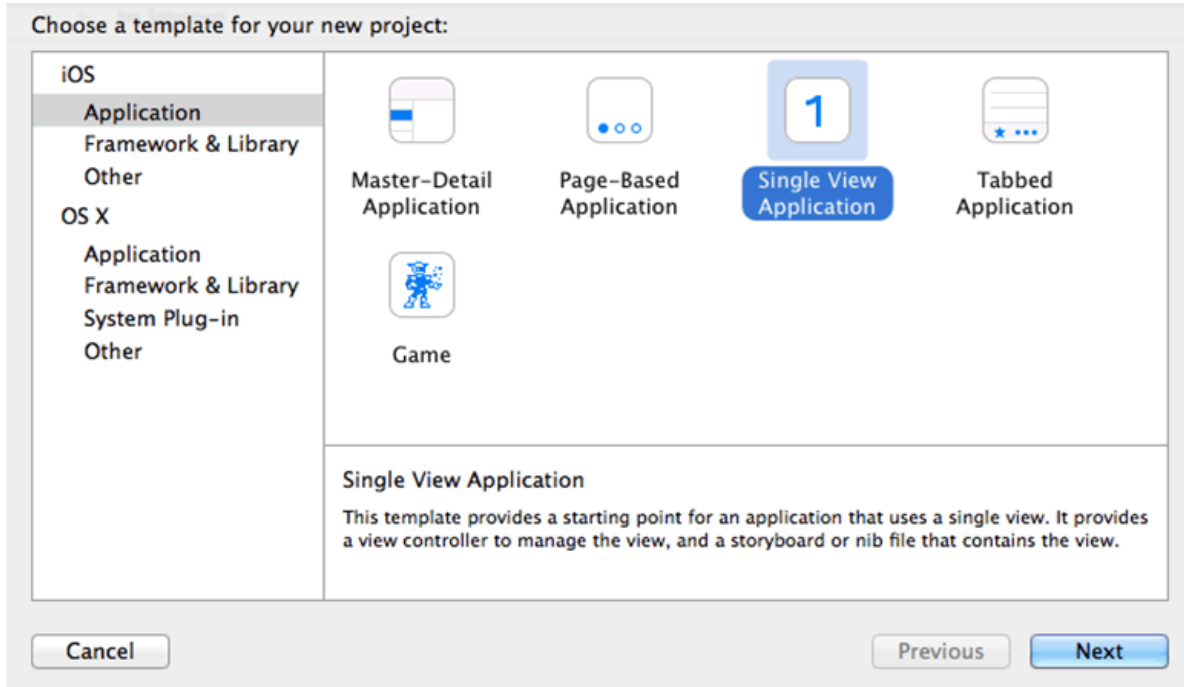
Choose a template for your new project:

iOS
Application
Framework & Library
Other
OS X
Application
Framework & Library
System Plug-in
Other

Master-Detail Application

Page-Based Application

1

Single View Application

Tabbed Application

Game

Single View Application

This template provides a starting point for an application that uses a single view. It provides a view controller to manage the view, and a storyboard or nib file that contains the view.

Cancel

Previous

Next